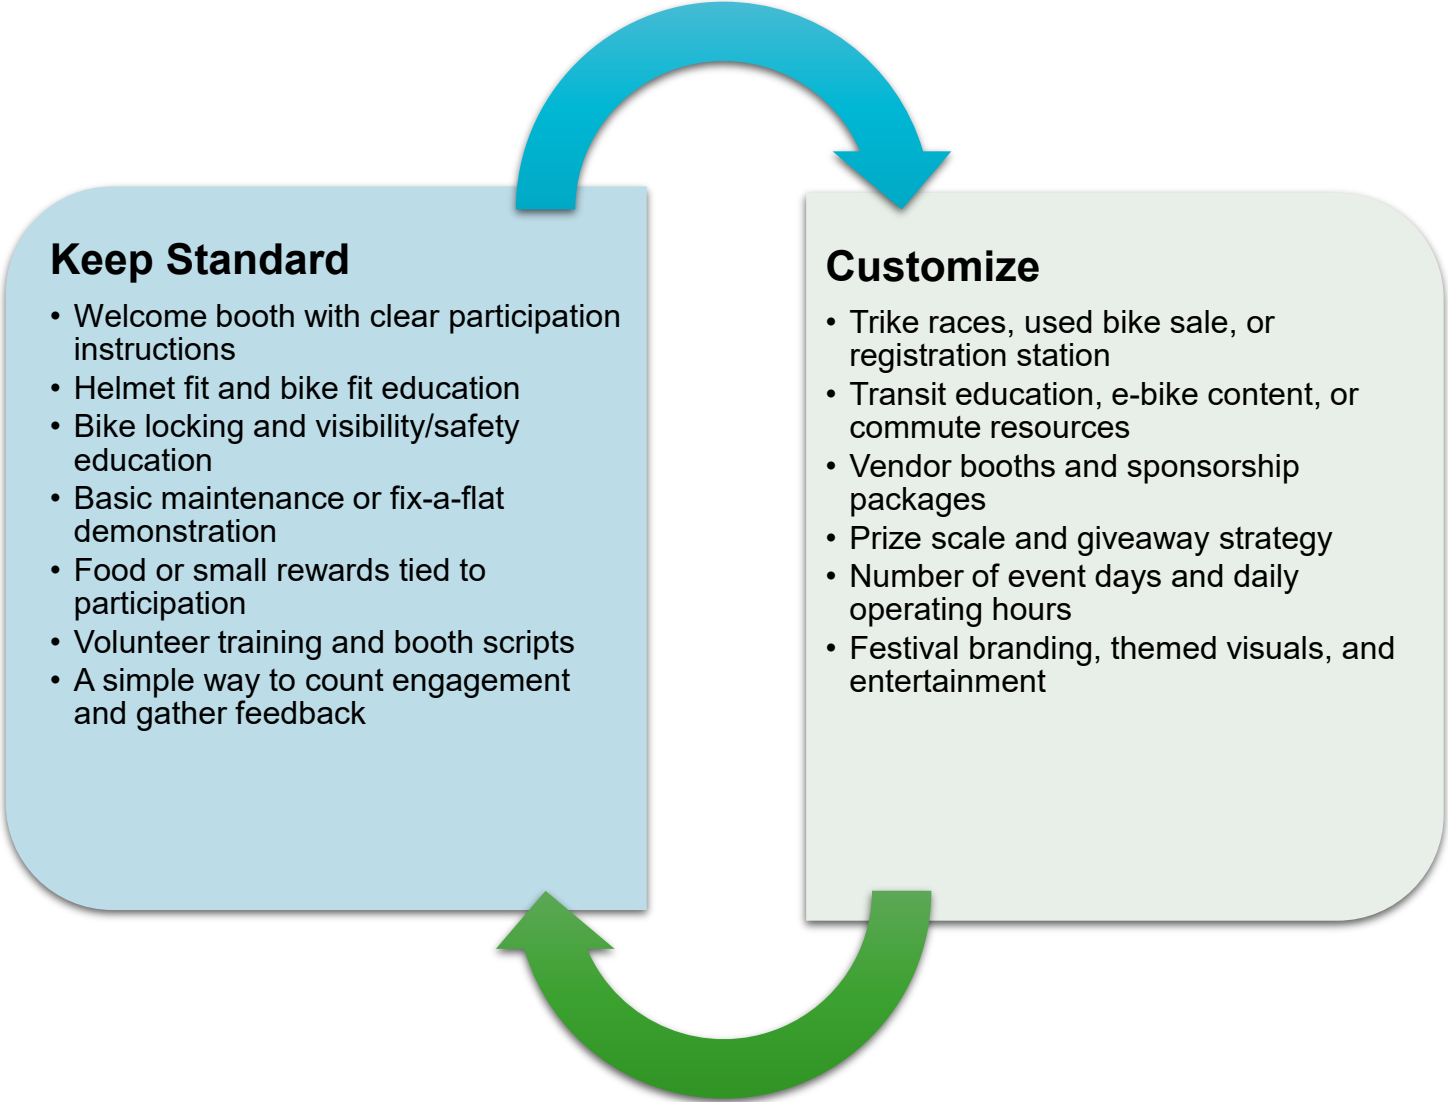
Keep Standard

- Welcome booth with clear participation instructions
- Helmet fit and bike fit education
- Bike locking and visibility/safety education
- Basic maintenance or fix-a-flat demonstration
- Food or small rewards tied to participation
- Volunteer training and booth scripts
- A simple way to count engagement and gather feedback

Customize

- Trike races, used bike sale, or registration station
- Transit education, e-bike content, or commute resources
- Vendor booths and sponsorship packages
- Prize scale and giveaway strategy
- Number of event days and daily operating hours
- Festival branding, themed visuals, and entertainment